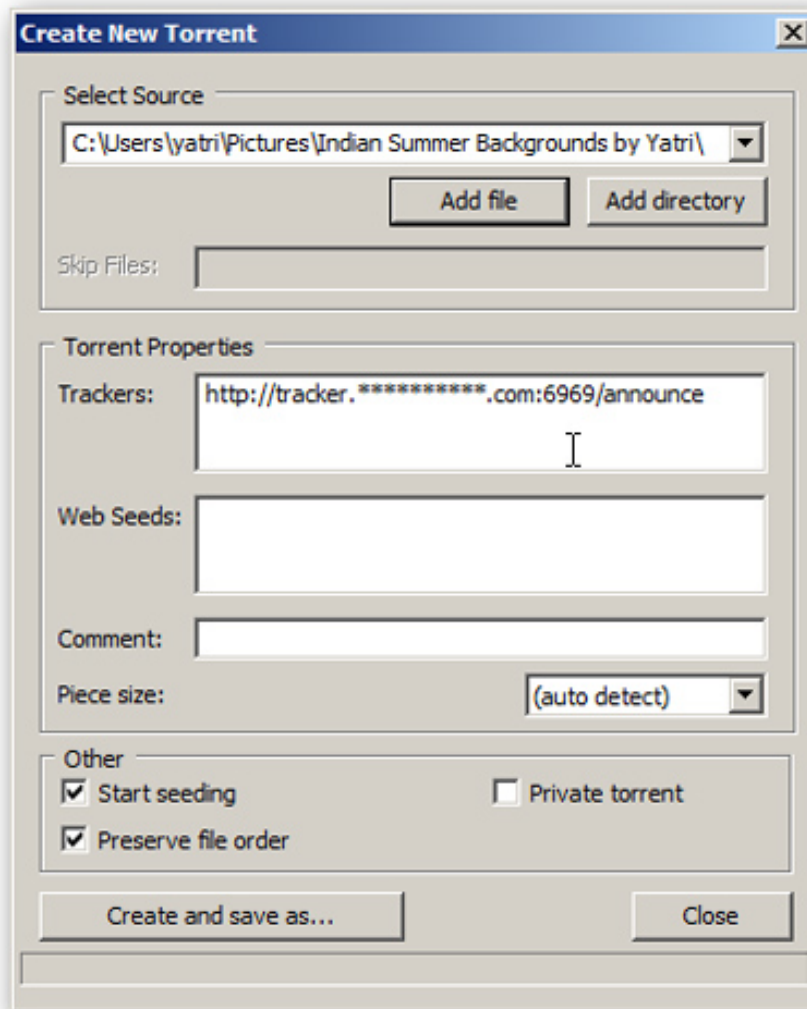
Create New Torrent

Select Source

C:\Users\yatri\Pictures\Indian Summer Backgrounds by Yatri\

Add file

Add directory

Skip Files:

Torrent Properties

Trackers:

http://tracker.**********.com:6969/announce

Web Seeds:

Comment:

Piece size:

(auto detect)

Other

Start seeding

Private torrent

Preserve file order

Create and save as...

Close